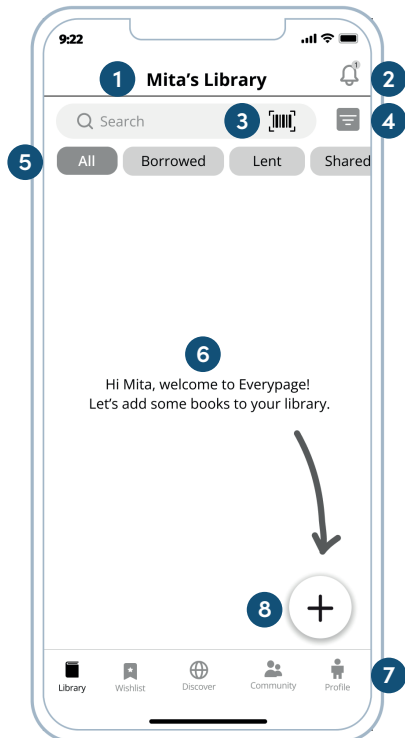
9:22

1 Mita's Library

1

2

Search

3

4

5

All

Borrowed

Lent

Shared

6

Hi Mita, welcome to Everypage!
Let's add some books to your library.

8

+

Library

Wishlist

Discover

Community

Profile

7